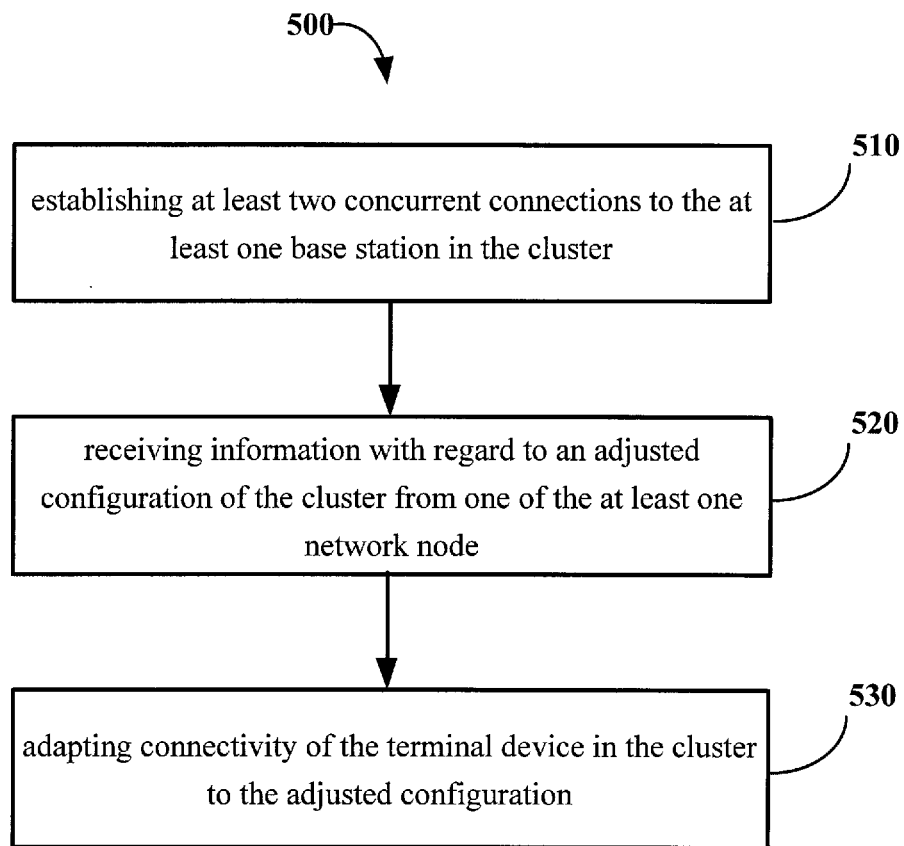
500

510

establishing at least two concurrent connections to the at least one base station in the cluster

520

receiving information with regard to an adjusted configuration of the cluster from one of the at least one network node

530

adapting connectivity of the terminal device in the cluster to the adjusted configuration